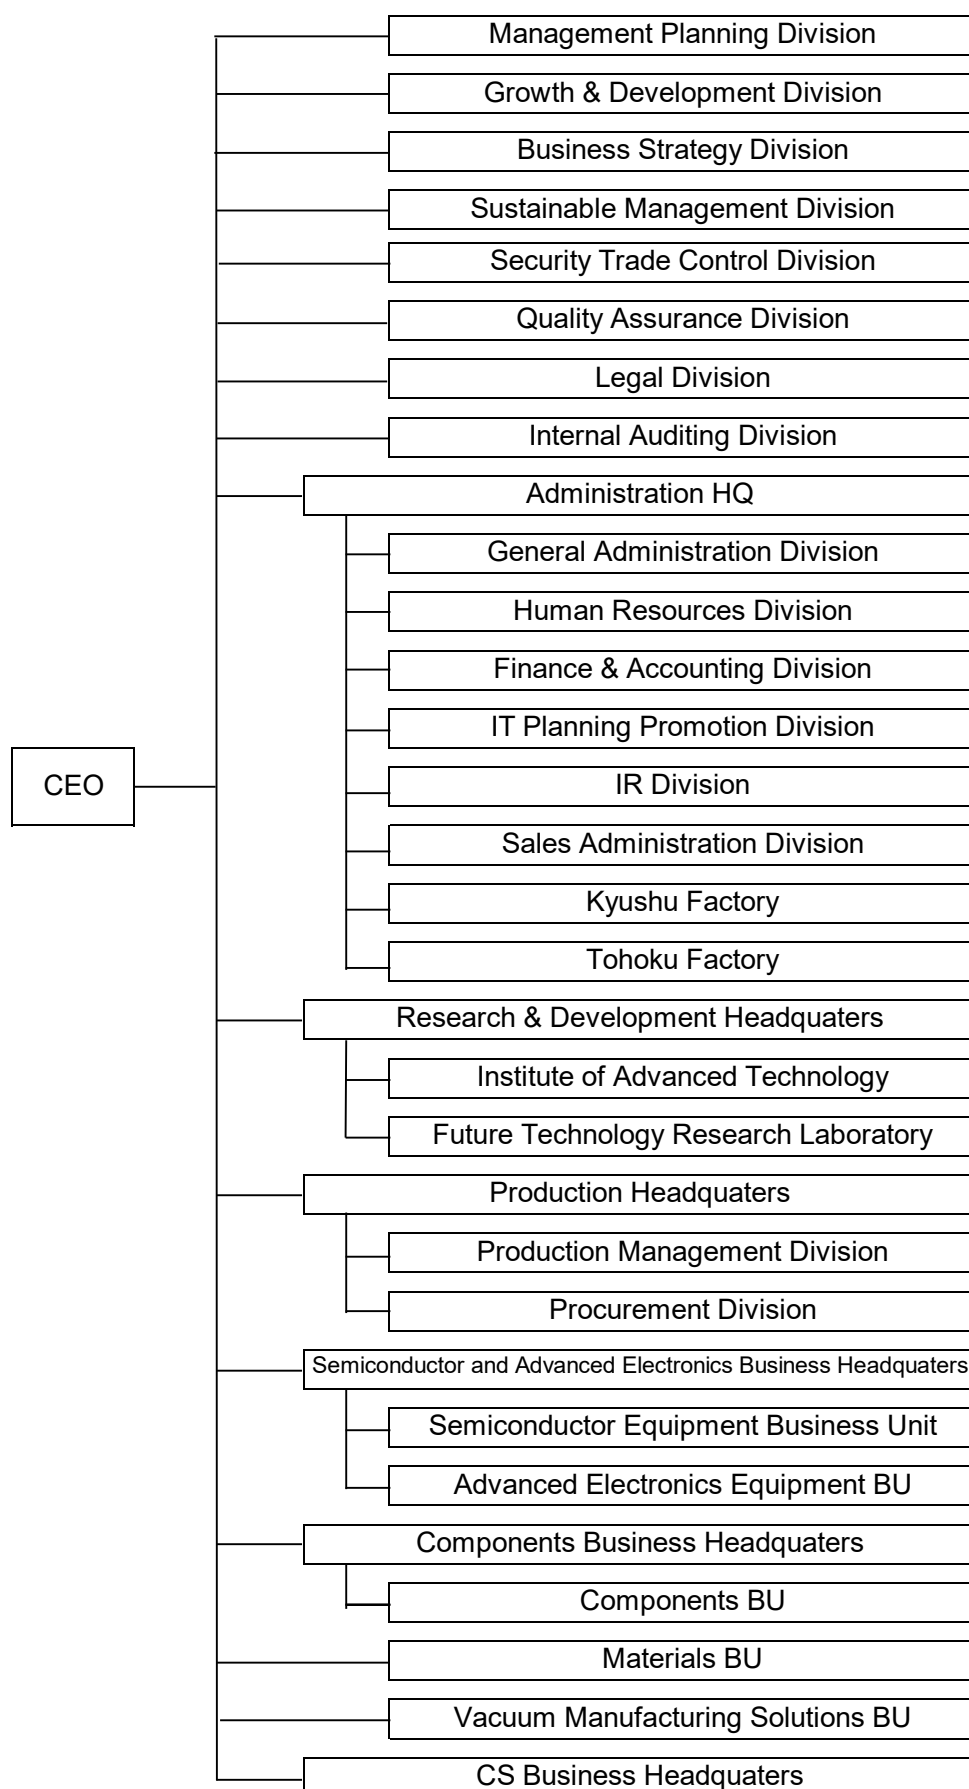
CEO

Management Planning Division
Growth & Development Division
Business Strategy Division
Sustainable Management Division
Security Trade Control Division
Quality Assurance Division
Legal Division
Internal Auditing Division
Administration HQ
General Administration Division
Human Resources Division
Finance & Accounting Division
IT Planning Promotion Division
IR Division
Sales Administration Division
Kyushu Factory
Tohoku Factory
Research & Development Headquaters
Institute of Advanced Technology
Future Technology Research Laboratory
Production Headquaters
Production Management Division
Procurement Division
Semiconductor and Advanced Electronics Business Headquaters
Semiconductor Equipment Business Unit
Advanced Electronics Equipment BU
Components Business Headquaters
Components BU
Materials BU
Vacuum Manufacturing Solutions BU
CS Business Headquaters